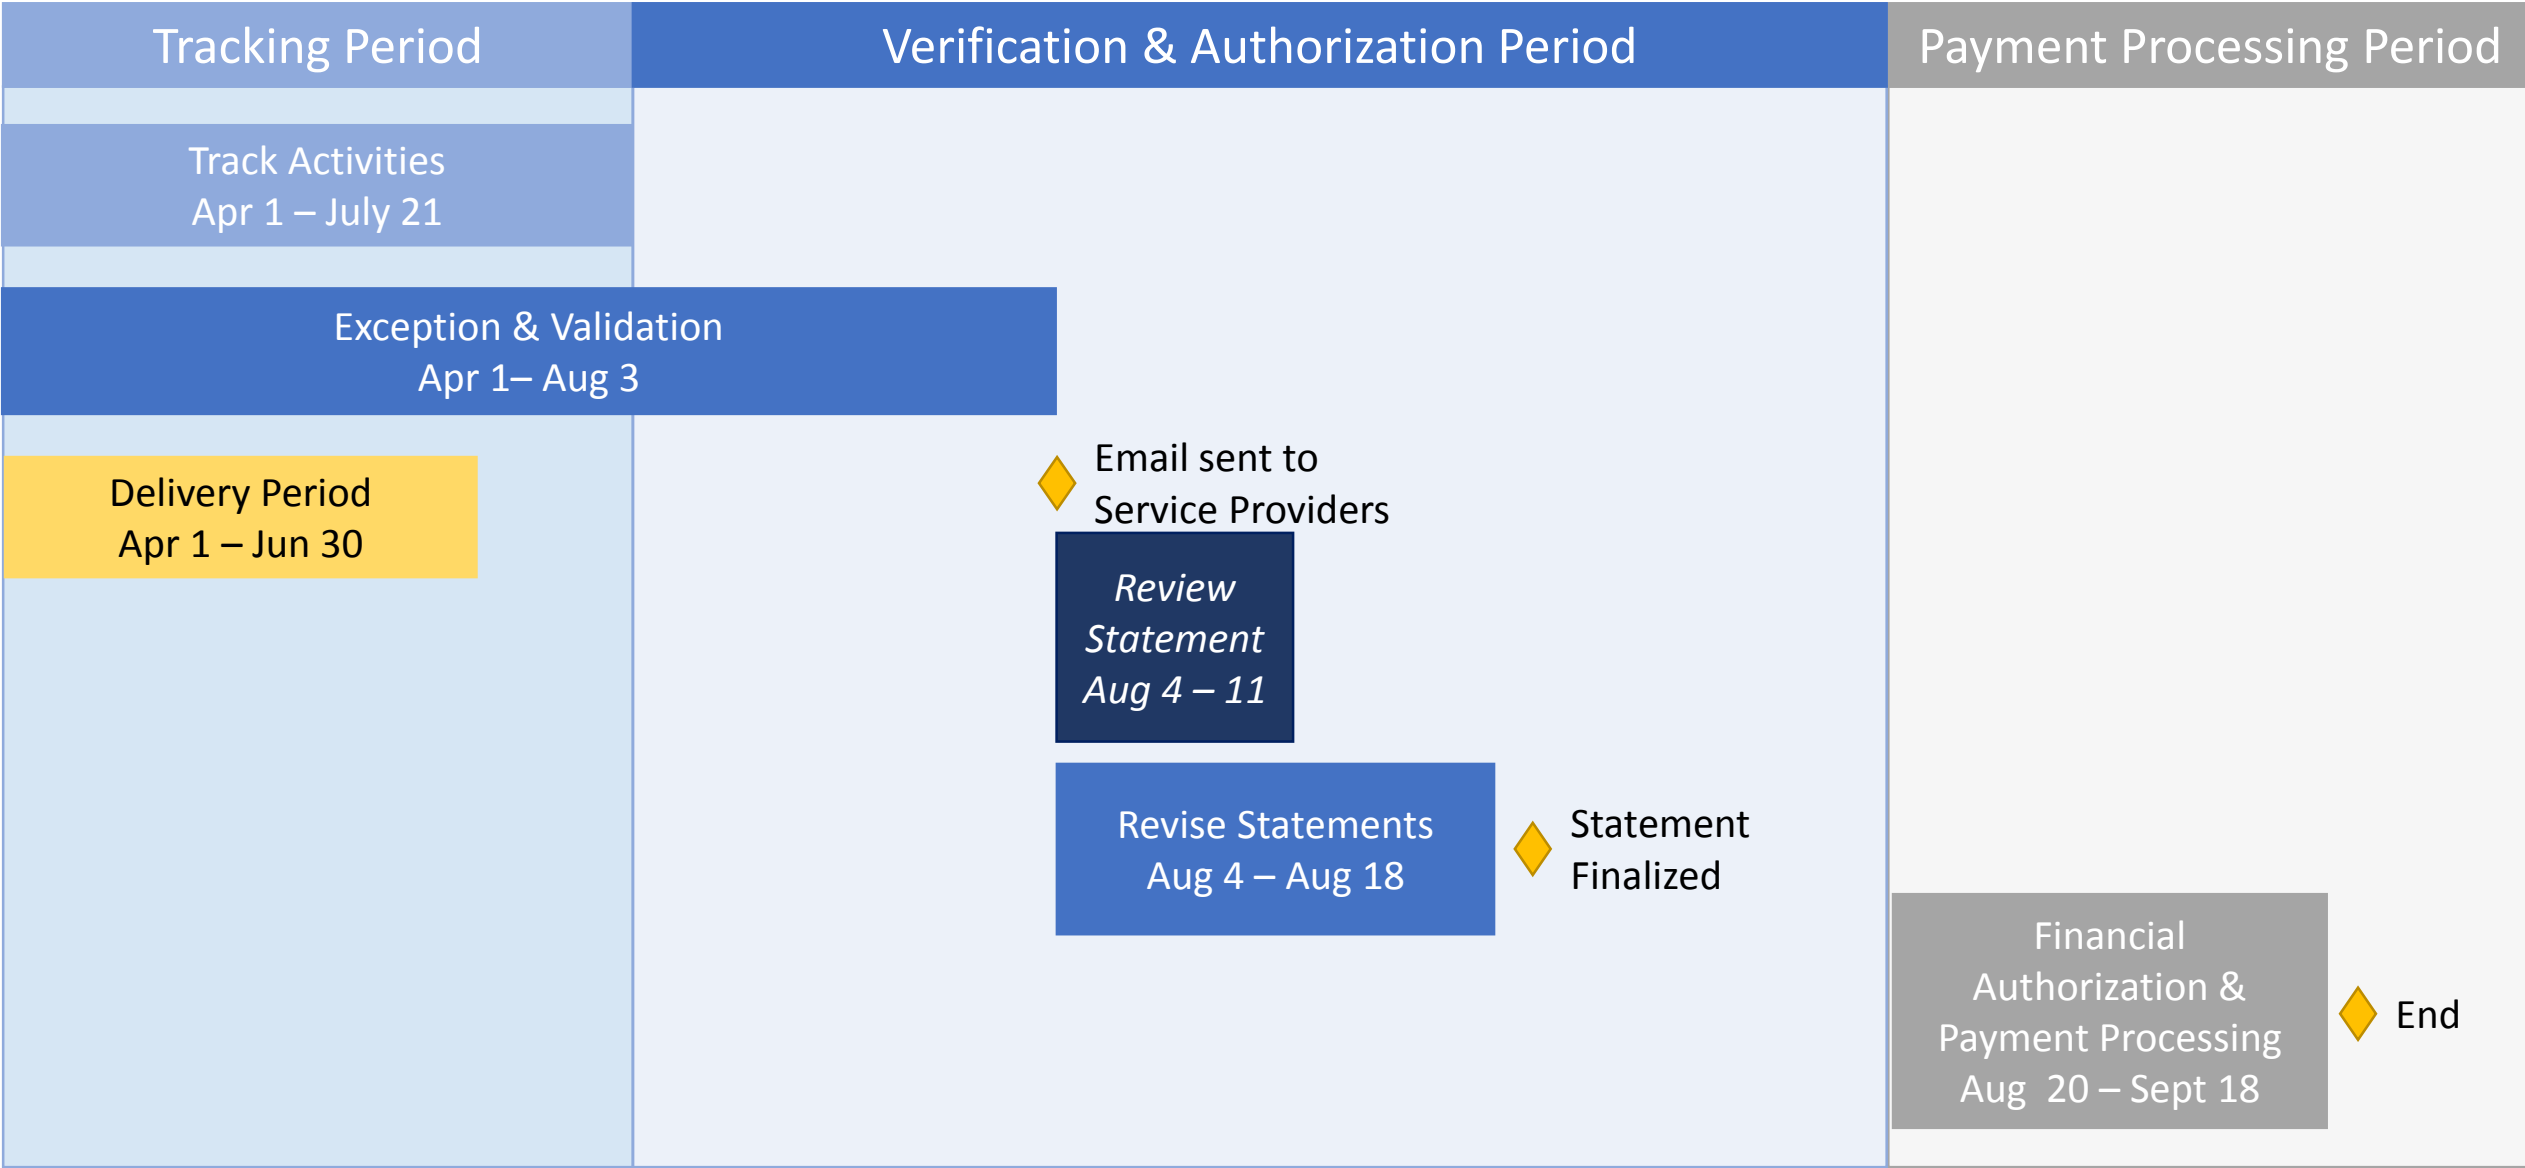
Tracking Period

Verification & Authorization Period

Payment Processing Period

Track Activities
Apr 1 – July 21

Exception & Validation
Apr 1– Aug 3

Delivery Period
Apr 1 – Jun 30

Email sent to
Service Providers

*Review Statement Aug 4 – 11*

Revise Statements
Aug 4 – Aug 18

Statement
Finalized

Financial Authorization & Payment Processing
Aug 20 – Sept 18

End